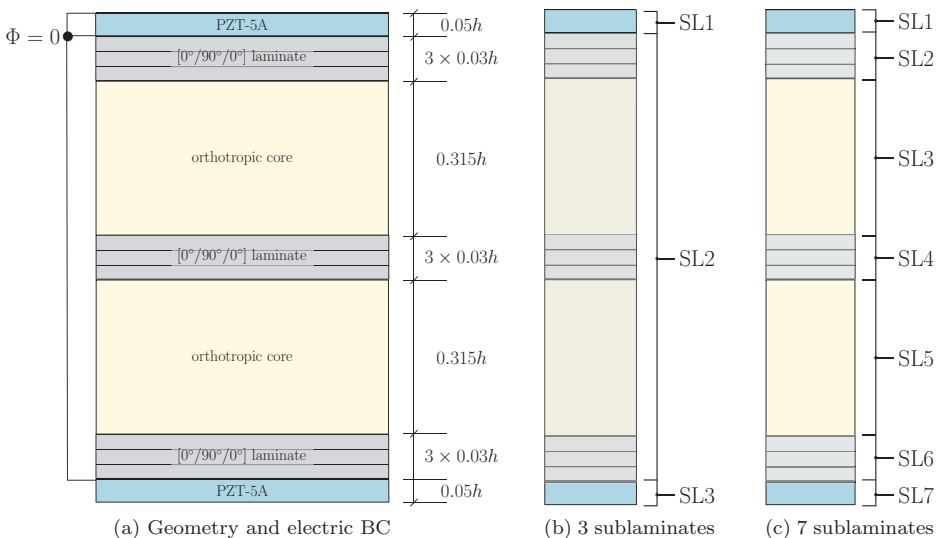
$\Phi = 0$

PZT-5A

$[0°/90°/0°]$ laminate

orthotropic core

$[0°/90°/0°]$ laminate

orthotropic core

$[0°/90°/0°]$ laminate

PZT-5A

$0.05h$

$3 \times 0.03h$

$0.315h$

$3 \times 0.03h$

$0.315h$

$3 \times 0.03h$

$0.05h$

(a) Geometry and electric BC

SL1

SL2

SL3

(b) 3 sublaminates

SL1

SL2

SL3

SL4

SL5

SL6

SL7

(c) 7 sublaminates